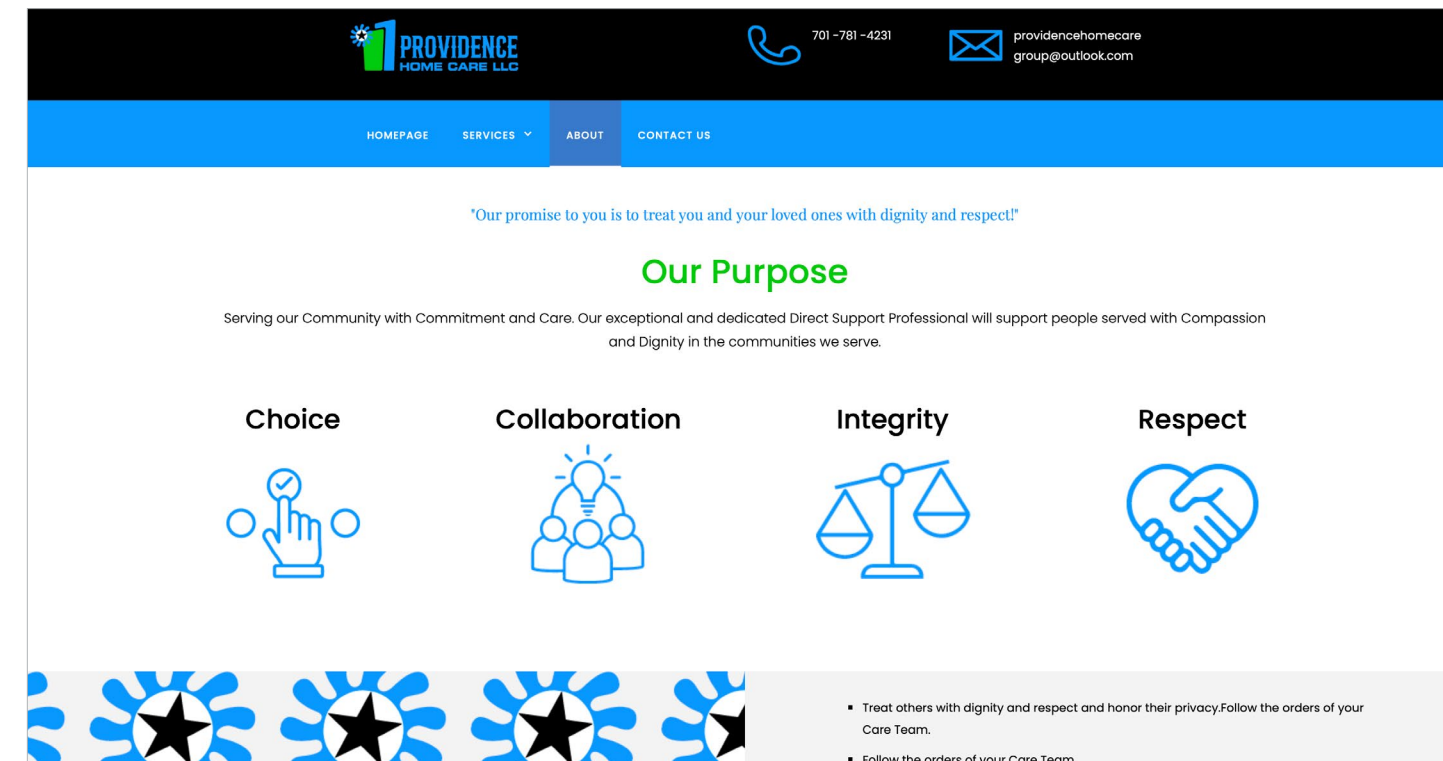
PROVIDENCE
HOME CARE LLC

701 -781 -4231

providencehomecare
group@outlook.com

HOMEPAGE SERVICES ABOUT CONTACT US

"Our promise to you is to treat you and your loved ones with dignity and respect!"

Our Purpose

Serving our Community with Commitment and Care. Our exceptional and dedicated Direct Support Professional will support people served with Compassion and Dignity in the communities we serve.

Choice

Collaboration

Integrity

Respect

- Treat others with dignity and respect and honor their privacy.Follow the orders of your Care Team.
- Follow the orders of your Care Team.